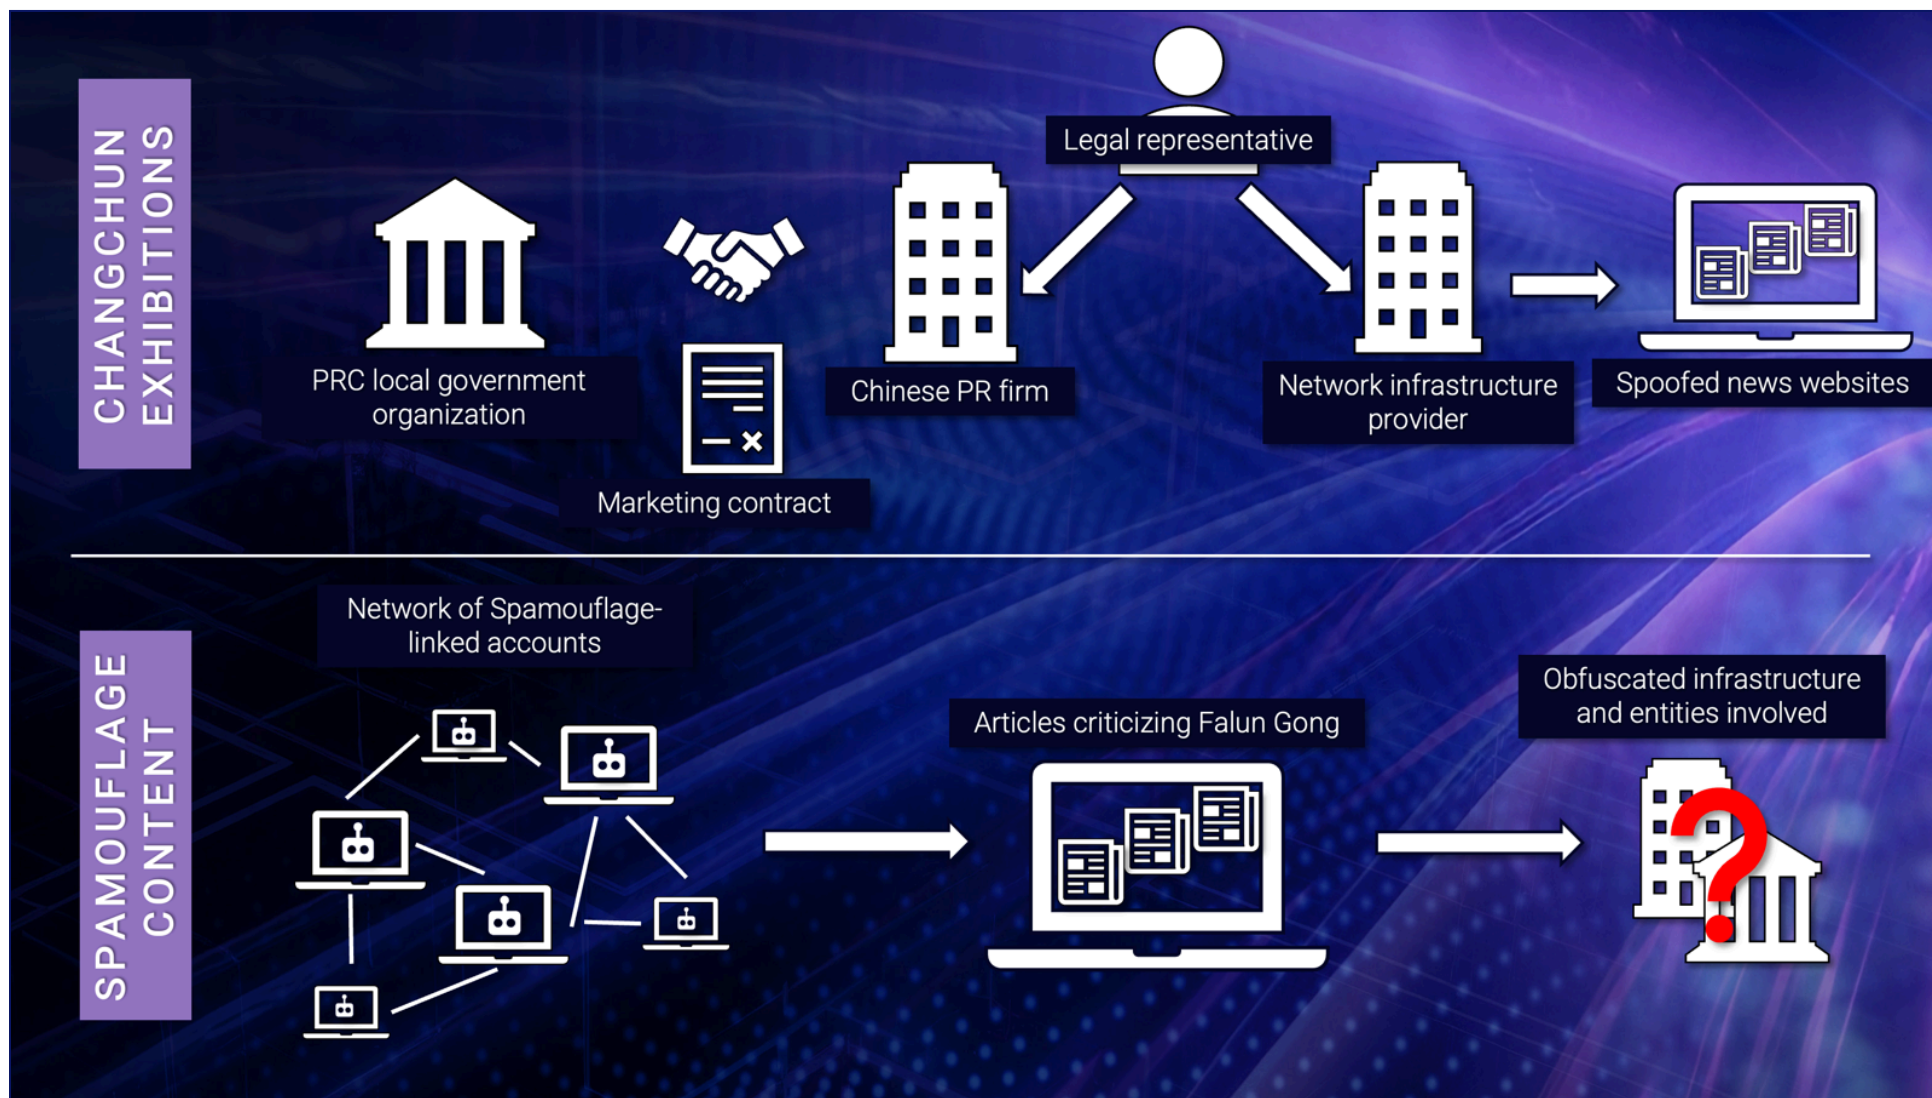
CHANGCHUN EXHIBITIONS

Legal representative

PRC local government organization

Marketing contract

Chinese PR firm

Network infrastructure provider

Spoofed news websites

SPAMOUFLAGE CONTENT

Network of Spamouflage-linked accounts

Articles criticizing Falun Gong

Obfuscated infrastructure and entities involved